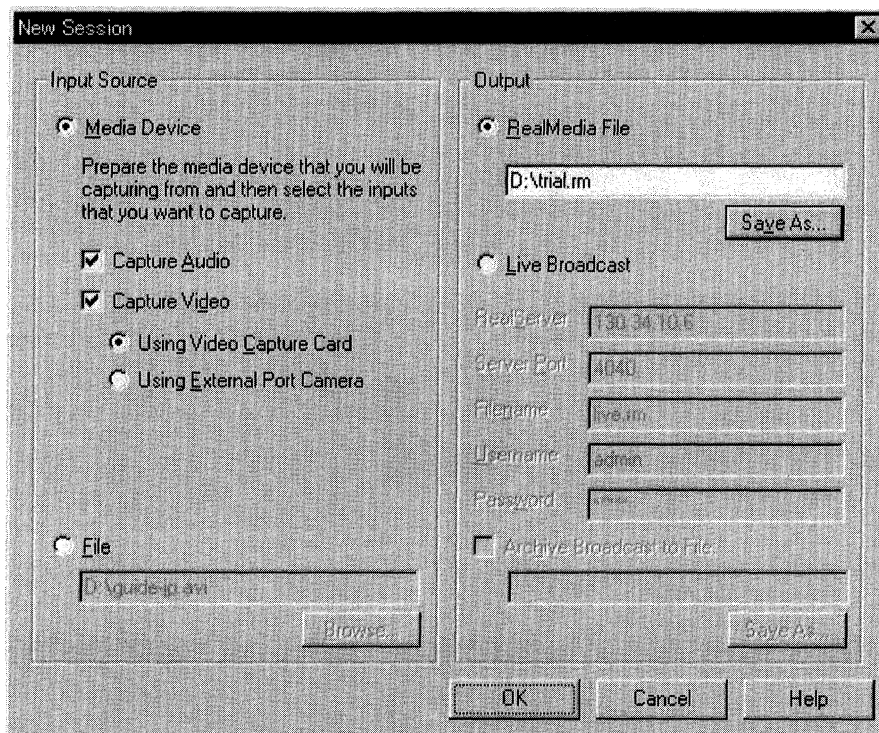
New Session

Input Source

Media Device

Prepare the media device that you will be capturing from and then select the inputs that you want to capture.

Capture Audio

Capture Video

Using Video Capture Card

Using External Port Camera

File

D:\guide.avi

Browse...

Output

RealMedia File

D:\trial.rm

Save As...

Live Broadcast

RealServer 130.34.10.6

Server Port 4040

Filename live.rm

Username admin

Password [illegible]

Archive Broadcast to File

Save As...

OK

Cancel

Help